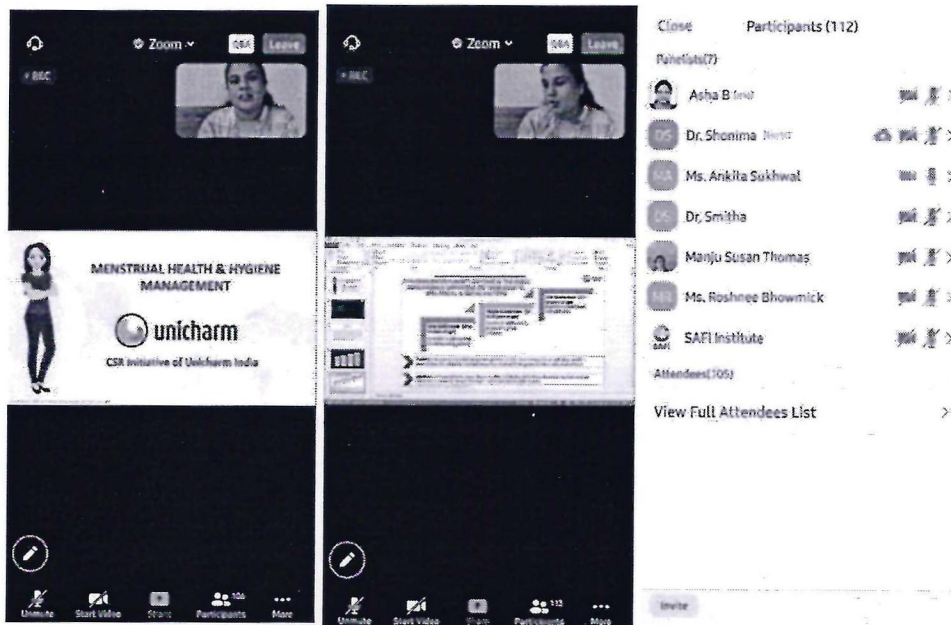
Zoom
Q&A
Leave
REC

MENSTRUAL HEALTH & HYGIENE MANAGEMENT
unicharm
CSR Initiative of Unicharm India

Unmute
Start Video
Share
Participants 106
More

Zoom
Q&A
Leave
REC

Unmute
Start Video
Share
Participants 113
More

Close
Participants (112)
Panelists(7)
Asha B (me)
DS Dr. Shonima (host)
MA Ms. Ankita Sukhwal
DS Dr. Smitha
Manju Susan Thomas
MR Ms. Roshnee Bhowmick
SAFI Institute
Attendees(105)
View Full Attendees List
Invite